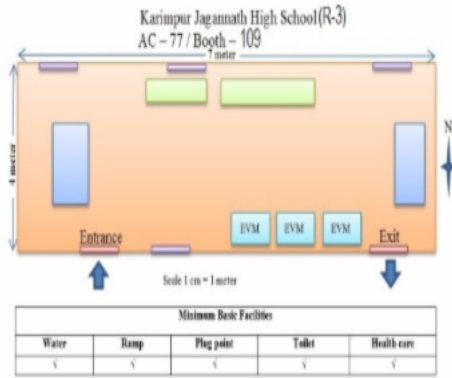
Karimpur Jagannath High School(R-3)
AC – 77 / Booth – 109

7 meter

4 meter

N

EVM EVM EVM

Entrance

Exit

Scale 1 cm = 1 meter

| Minimum Basic Facilities | | | | |
|---|---|---|---|---|
| Water | Ramp | Plug point | Toilet | Health care |
| √ | √ | √ | √ | √ |